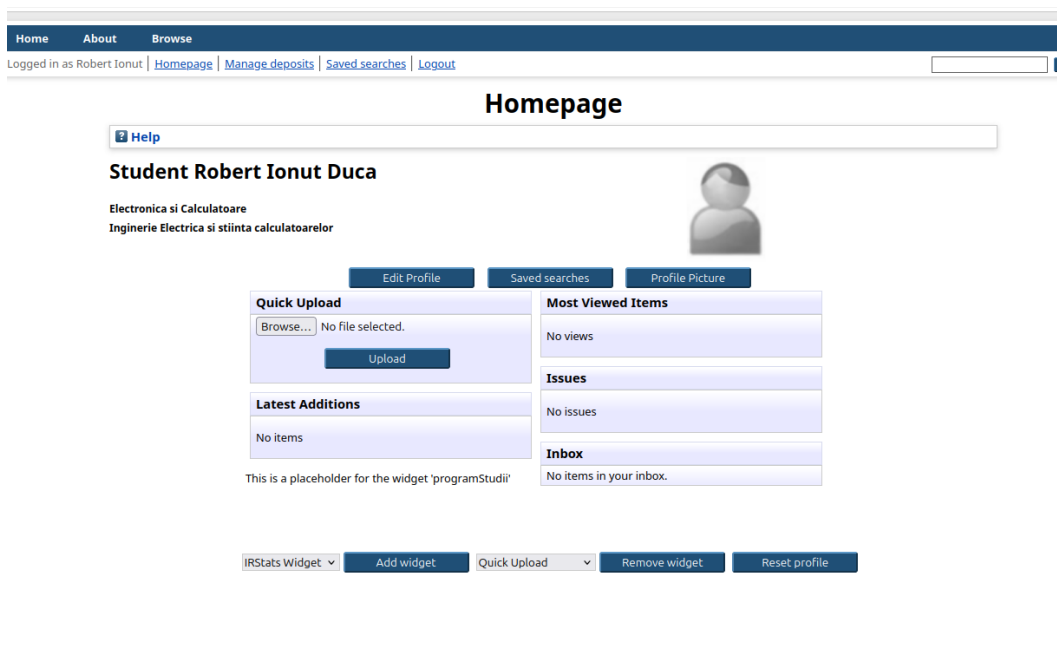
Home About Browse

Logged in as Robert Ionut | Homepage | Manage deposits | Saved searches | Logout

Homepage

Help

Student Robert Ionut Duca

Electronica si Calculatoare
Inginerie Electrica si stiinta calculatoarelor

Edit Profile | Saved searches | Profile Picture

Quick Upload

Browse… No file selected.

Upload

Latest Additions

No items

This is a placeholder for the widget 'programStudii'

Most Viewed Items

No views

Issues

No issues

Inbox

No items in your inbox.

IRStats Widget | Add widget | Quick Upload | Remove widget | Reset profile